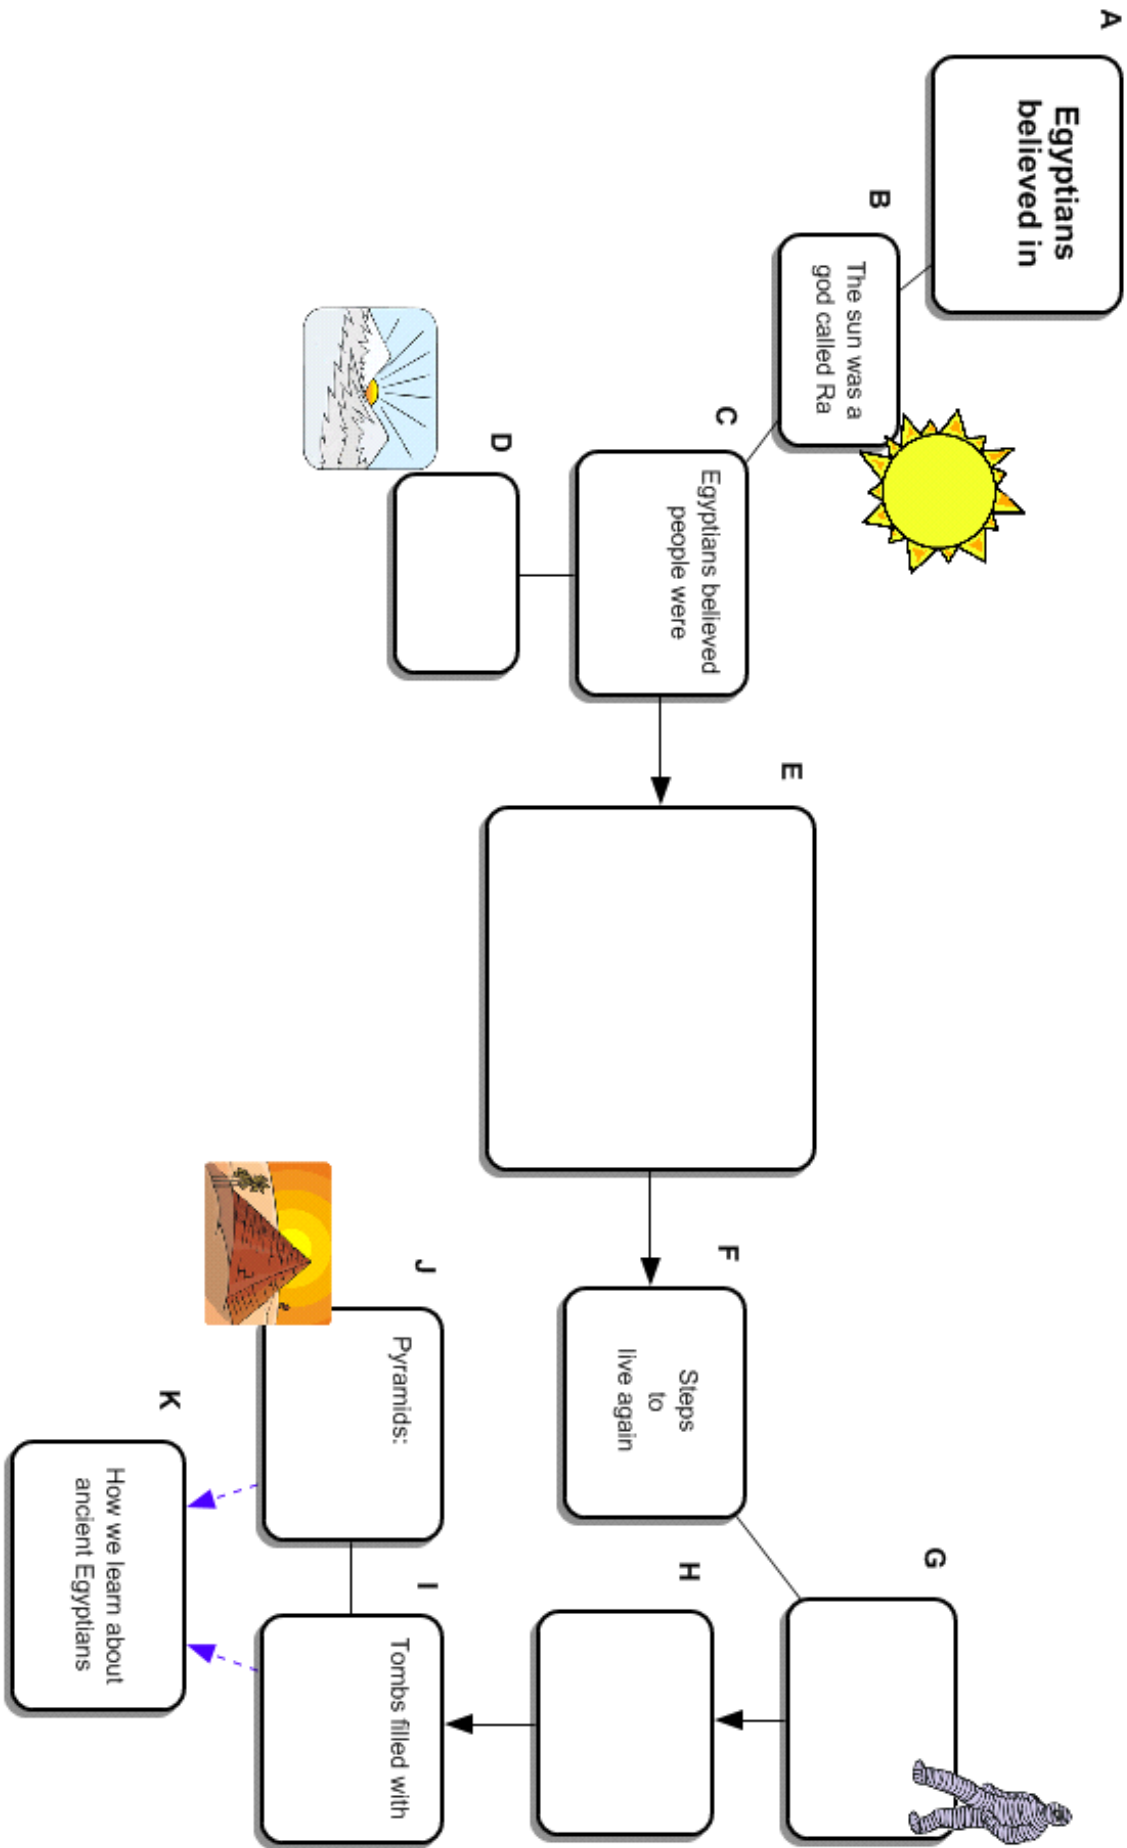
A

Egyptians believed in

B

The sun was a god called Ra

C

Egyptians believed people were

D

E

F

Steps to live again

G

H

I

Tombs filled with

J

Pyramids:

K

How we learn about ancient Egyptians